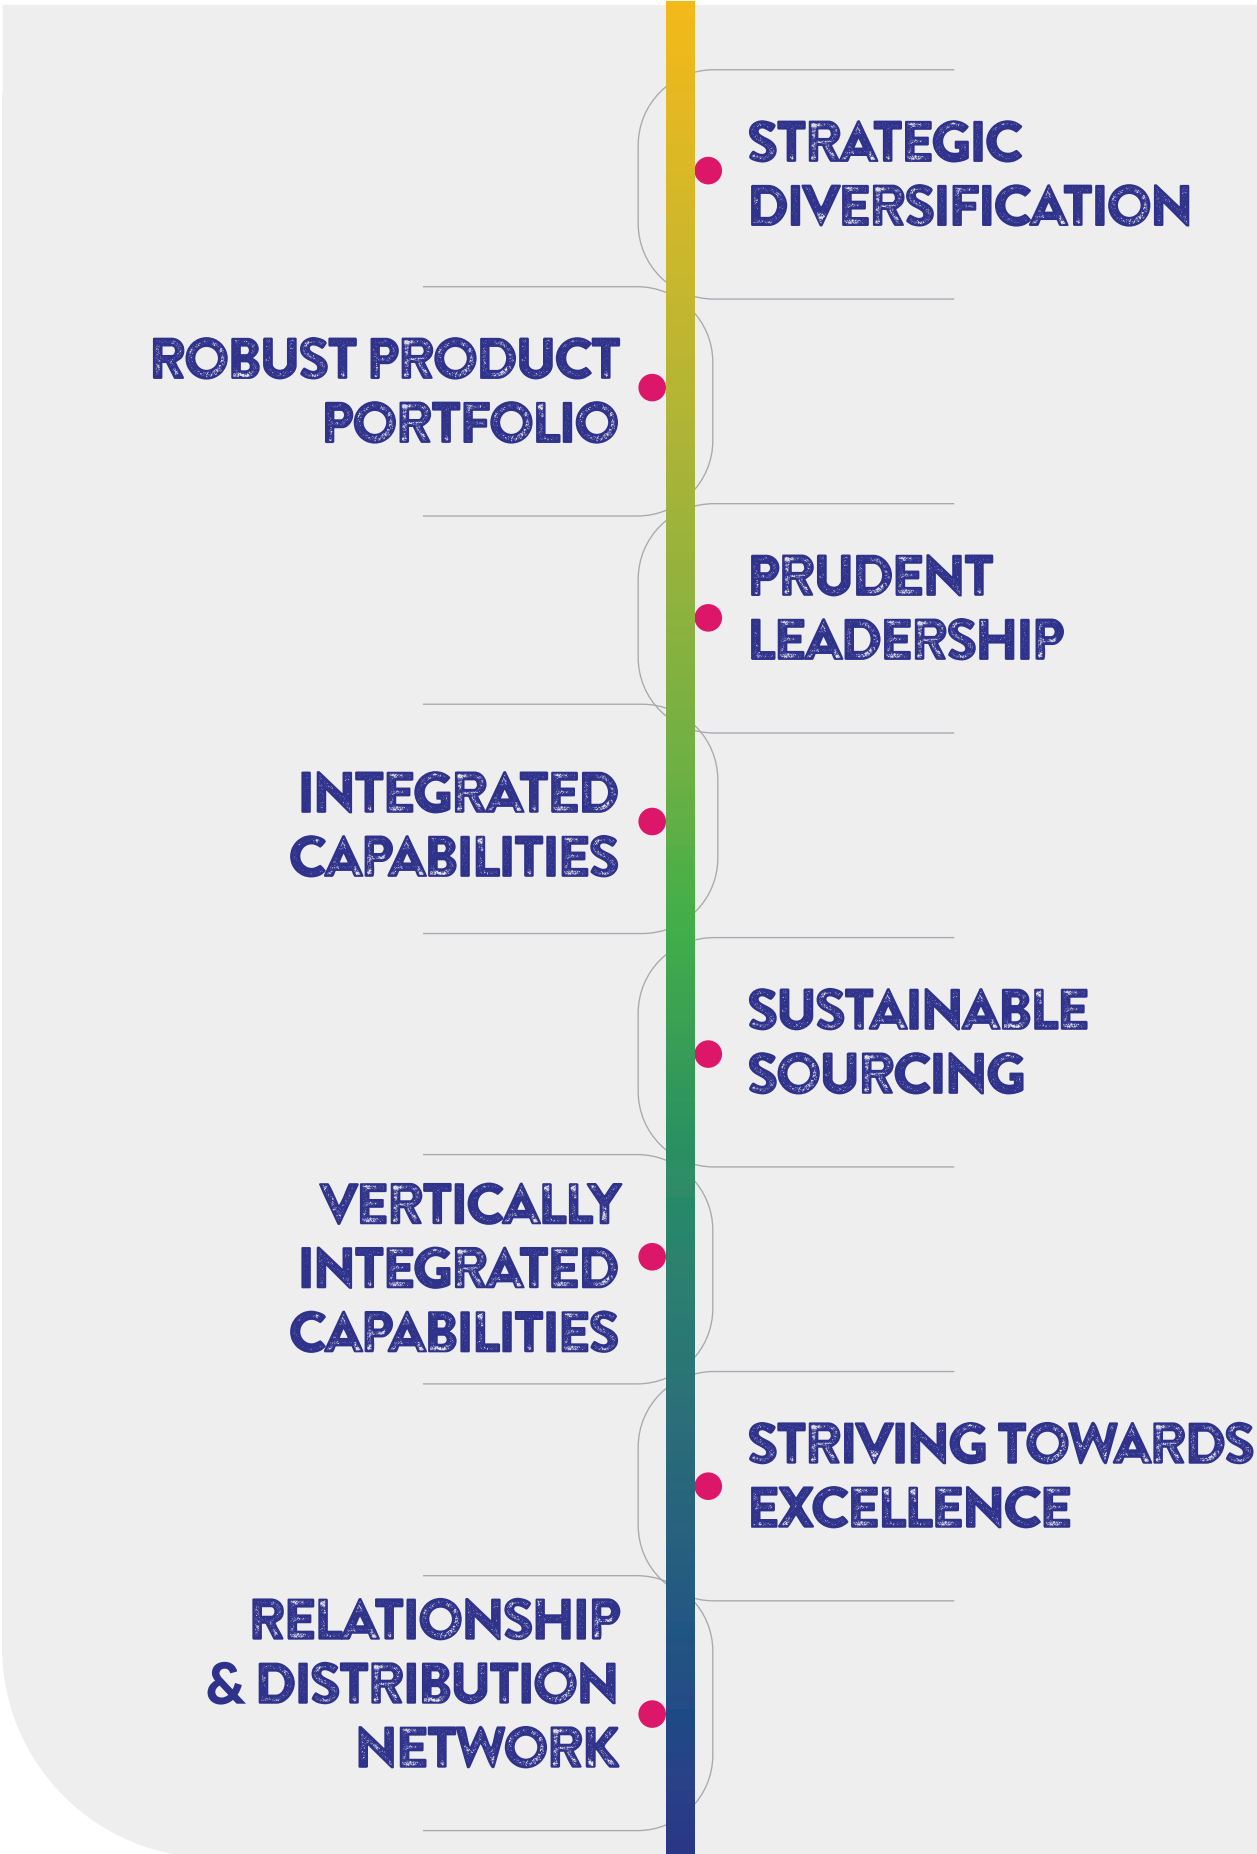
STRATEGIC DIVERSIFICATION

ROBUST PRODUCT PORTFOLIO

PRUDENT LEADERSHIP

INTEGRATED CAPABILITIES

SUSTAINABLE SOURCING

VERTICALLY INTEGRATED CAPABILITIES

STRIVING TOWARDS EXCELLENCE

RELATIONSHIP & DISTRIBUTION NETWORK